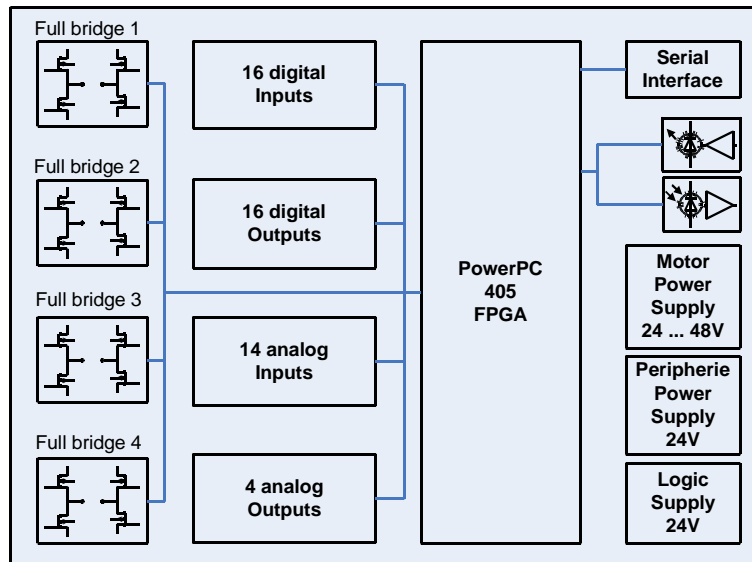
Full bridge 1

Full bridge 2

Full bridge 3

Full bridge 4

16 digital Inputs

16 digital Outputs

14 analog Inputs

4 analog Outputs

PowerPC 405 FPGA

Serial Interface

Motor Power Supply 24 ... 48V

Peripherie Power Supply 24V

Logic Supply 24V